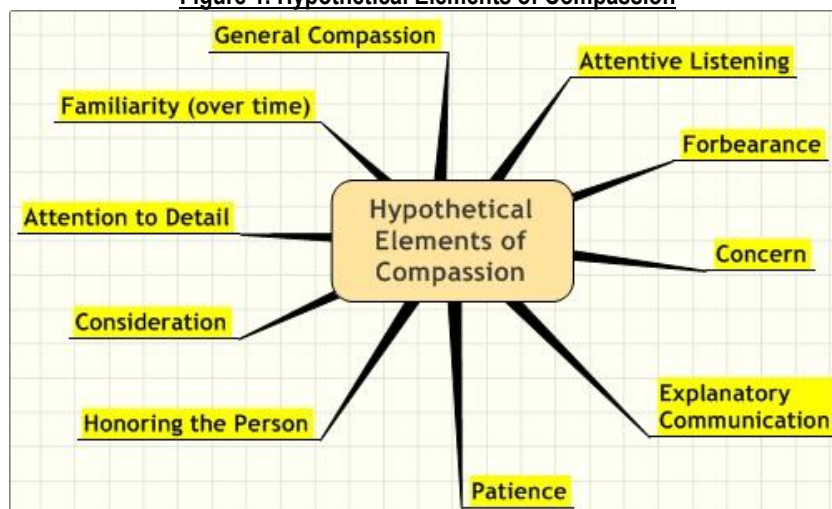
Figure 1: Hypothetical Elements of Compassion

Hypothetical Elements of Compassion

General Compassion

Attentive Listening

Familiarity (over time)

Forbearance

Attention to Detail

Concern

Consideration

Explanatory Communication

Honoring the Person

Patience